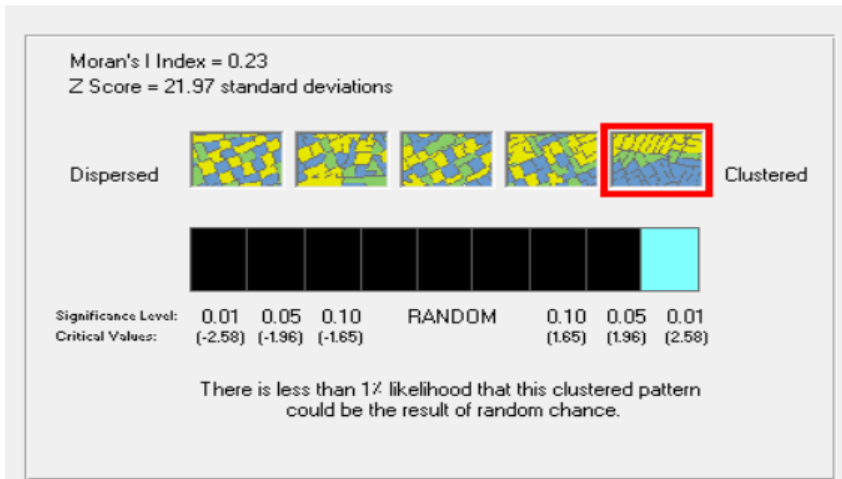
Moran's I Index = 0.23
Z Score = 21.97 standard deviations

Dispersed

Clustered

Significance Level: 0.01 0.05 0.10 RANDOM 0.10 0.05 0.01
Critical Values: (-2.58) (-1.96) (-1.65) (1.65) (1.96) (2.58)

There is less than 1% likelihood that this clustered pattern could be the result of random chance.